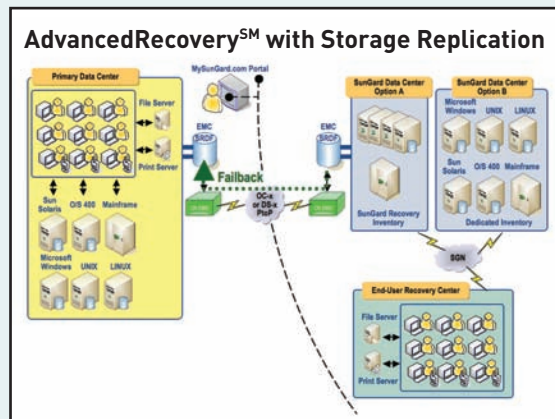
AdvancedRecovery$^{SM}$ with Storage Replication

Primary Data Center

File Server

Print Server

Sun Solaris

O/S 400

Mainframe

Microsoft Windows

UNIX

LINUX

MySunGard.com Portal

EMC SRDF

EMC SRDF

Failback

OC-x or DS-x PtoP

SunGard Data Center Option A

SunGard Recovery Inventory

SunGard Data Center Option B

Microsoft Windows

UNIX

LINUX

Sun Solaris

O/S 400

Mainframe

Dedicated Inventory

SGN

End-User Recovery Center

File Server

Print Server